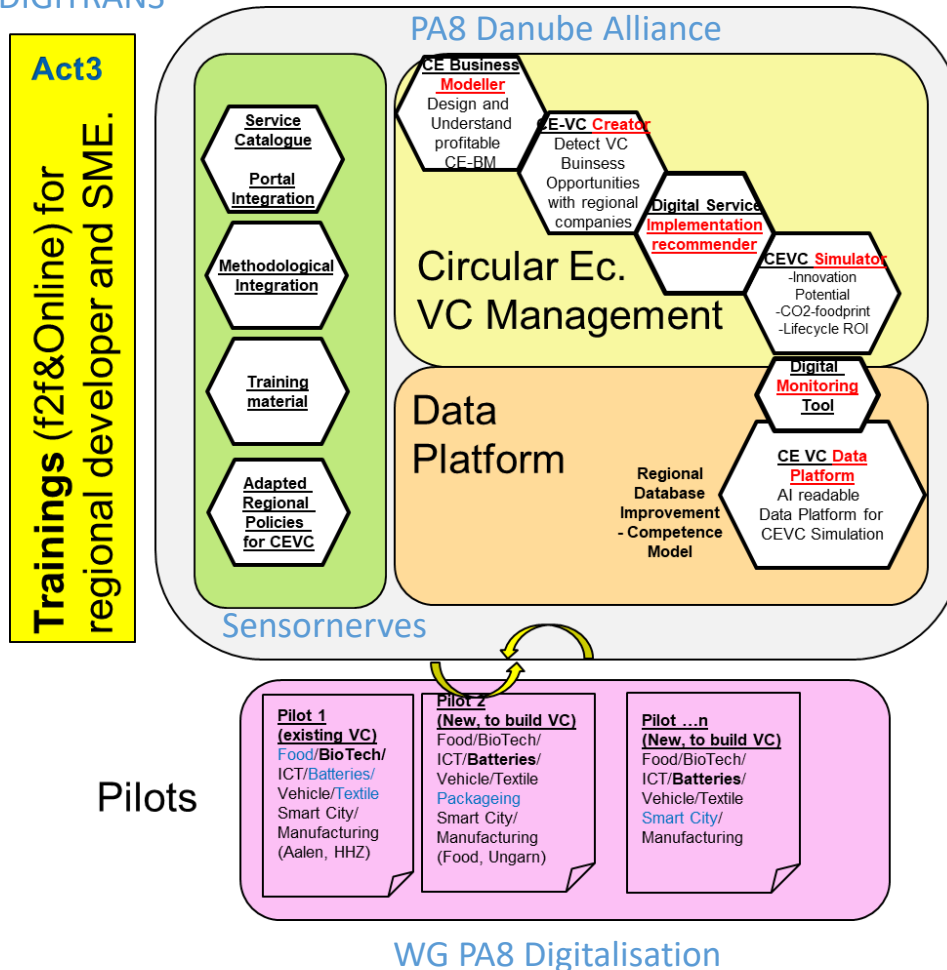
DIGITRANS

PA8 Danube Alliance

Act3

Trainings (f2f&Online) for regional developer and SME.

Service Catalogue

Portal Integration

Methodological Integration

Training material

Adapted Regional Policies for CEVC

CE Business Modeller
Design and Understand profitable CE-BM

CE-VC Creator
Detect VC Buinsess Opportunities with regional companies

Digital Service Implementation recommender

CEVC Simulator
-Innovation Potential
-CO2-foodprint
-Lifecycle ROI

Circular Ec. VC Management

Digital Monitoring Tool

Data Platform

Regional Database Improvement - Competence Model

CE VC Data Platform
AI readable Data Platform for CEVC Simulation

Sensornerves

Pilots

Pilot 1 (existing VC)
Food/BioTech/ ICT/Batteries/ Vehicle/Textile Smart City/ Manufacturing (Aalen, HHZ)

Pilot 2 (New, to build VC)
Food/BioTech/ ICT/Batteries/ Vehicle/Textile Packageing Smart City/ Manufacturing (Food, Ungarn)

Pilot …n (New, to build VC)
Food/BioTech/ ICT/Batteries/ Vehicle/Textile Smart City/ Manufacturing

WG PA8 Digitalisation